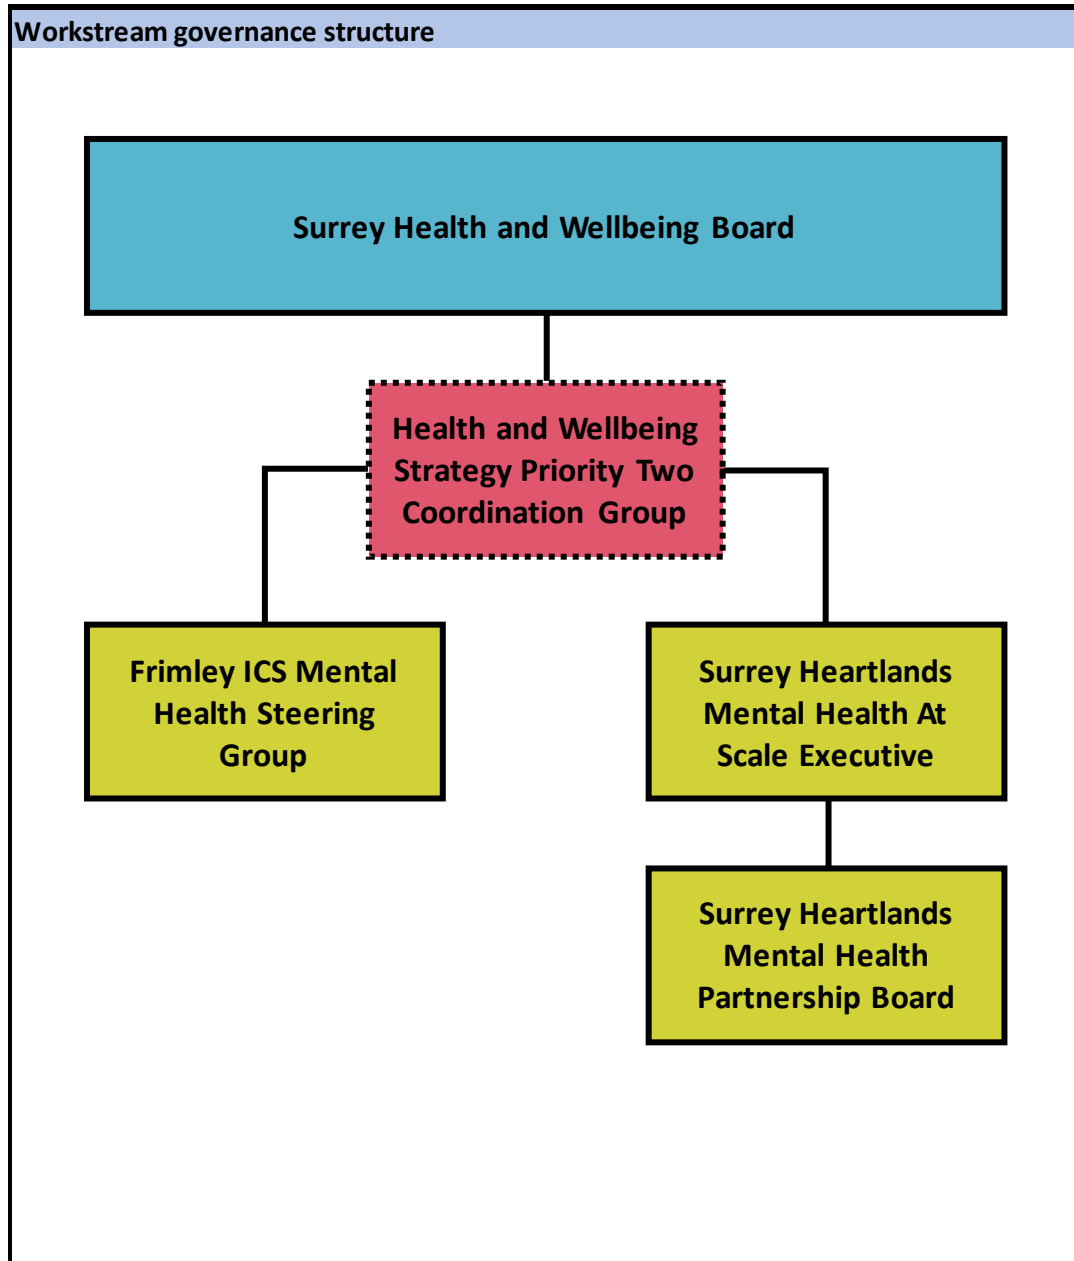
Workstream governance structure

Surrey Health and Wellbeing Board

Health and Wellbeing Strategy Priority Two Coordination Group

Frimley ICS Mental Health Steering Group

Surrey Heartlands Mental Health At Scale Executive

Surrey Heartlands Mental Health Partnership Board